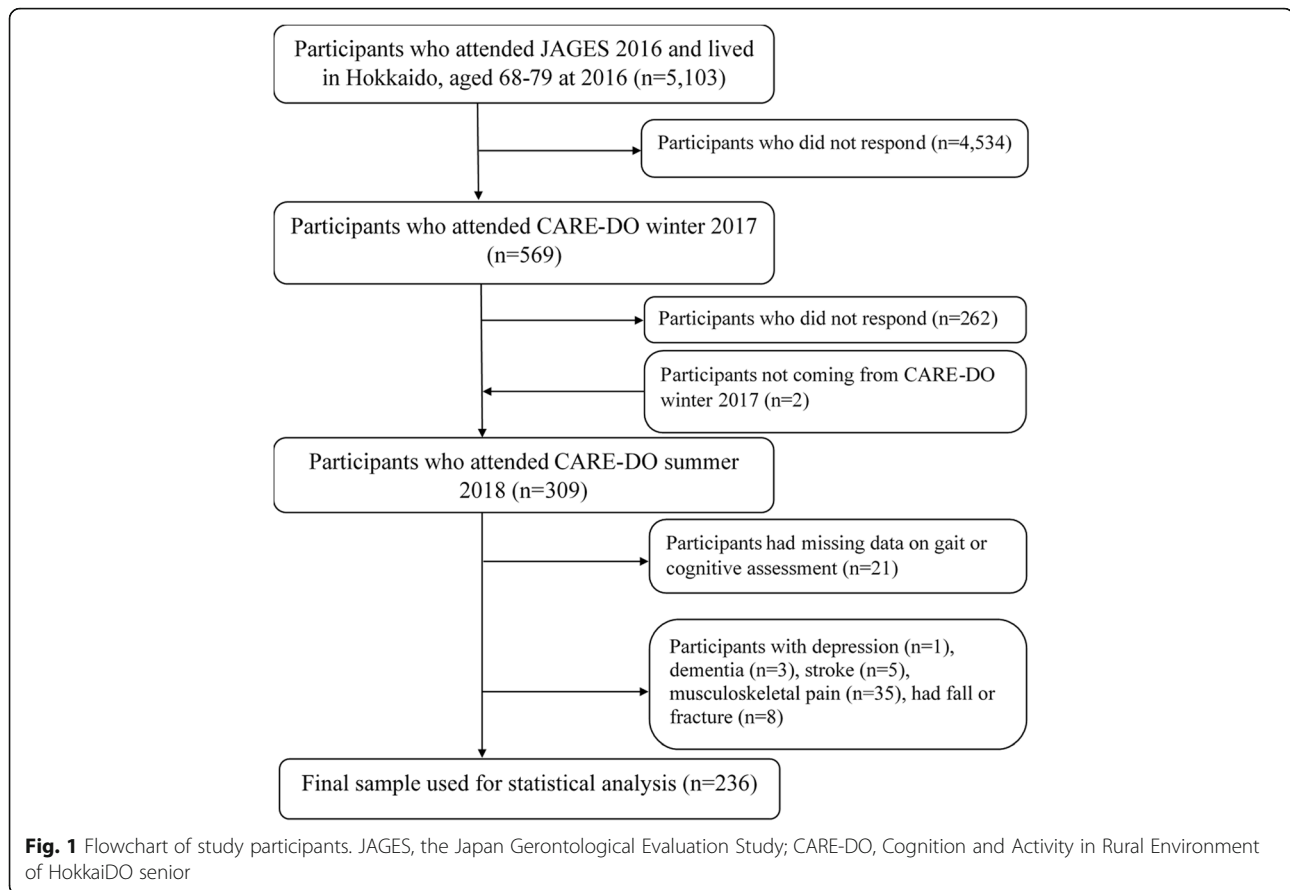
Participants who attended JAGES 2016 and lived in Hokkaido, aged 68-79 at 2016 (n=5,103)

Participants who did not respond (n=4,534)

Participants who attended CARE-DO winter 2017 (n=569)

Participants who did not respond (n=262)

Participants not coming from CARE-DO winter 2017 (n=2)

Participants who attended CARE-DO summer 2018 (n=309)

Participants had missing data on gait or cognitive assessment (n=21)

Participants with depression (n=1), dementia (n=3), stroke (n=5), musculoskeletal pain (n=35), had fall or fracture (n=8)

Final sample used for statistical analysis (n=236)

**Fig. 1** Flowchart of study participants. JAGES, the Japan Gerontological Evaluation Study; CARE-DO, Cognition and Activity in Rural Environment of HokkaiDO senior